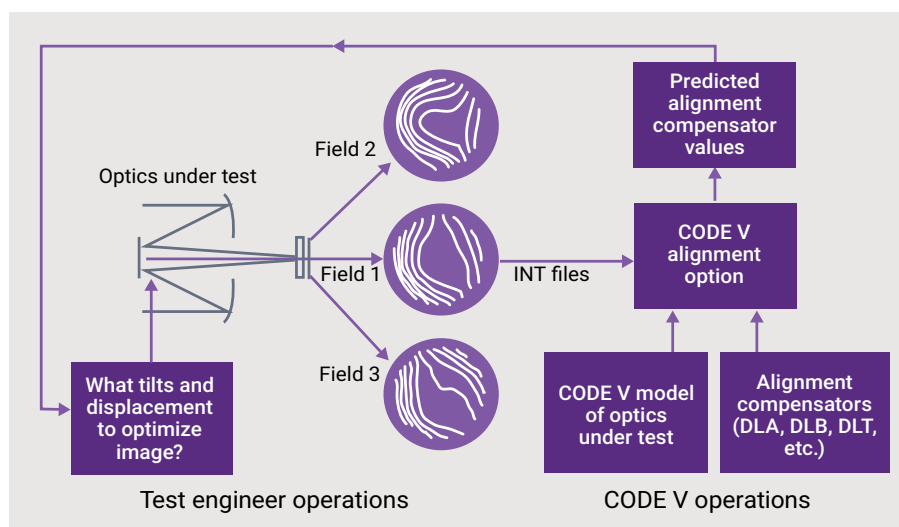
Predicted alignment compensator values

Optics under test

Field 2

Field 1

Field 3

INT files

CODE V alignment option

What tilts and displacement to optimize image?

CODE V model of optics under test

Alignment compensators (DLA, DLB, DLT, etc.)

Test engineer operations

CODE V operations